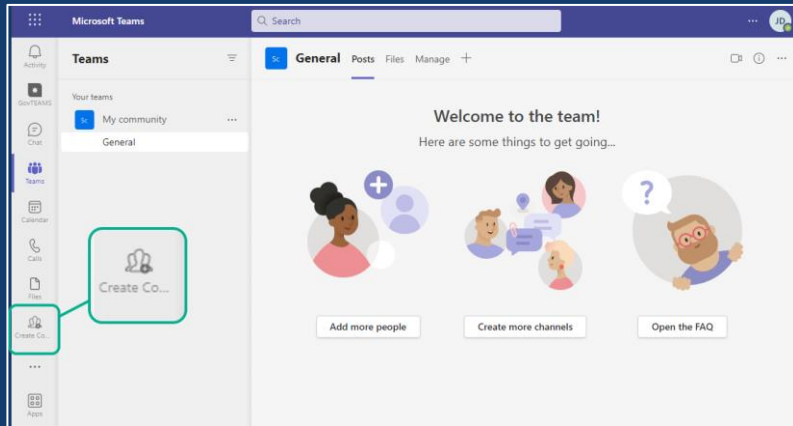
Microsoft Teams
Search
...
JD
Activity
GovTEAMS
Chat
Teams
Calendar
Calls
Files
Create Co...
...
Apps
Teams
Your teams
Sc
My community
...
General
Create Co...
Sc
General
Posts
Files
Manage
+
Welcome to the team!
Here are some things to get going...
?
Add more people
Create more channels
Open the FAQ